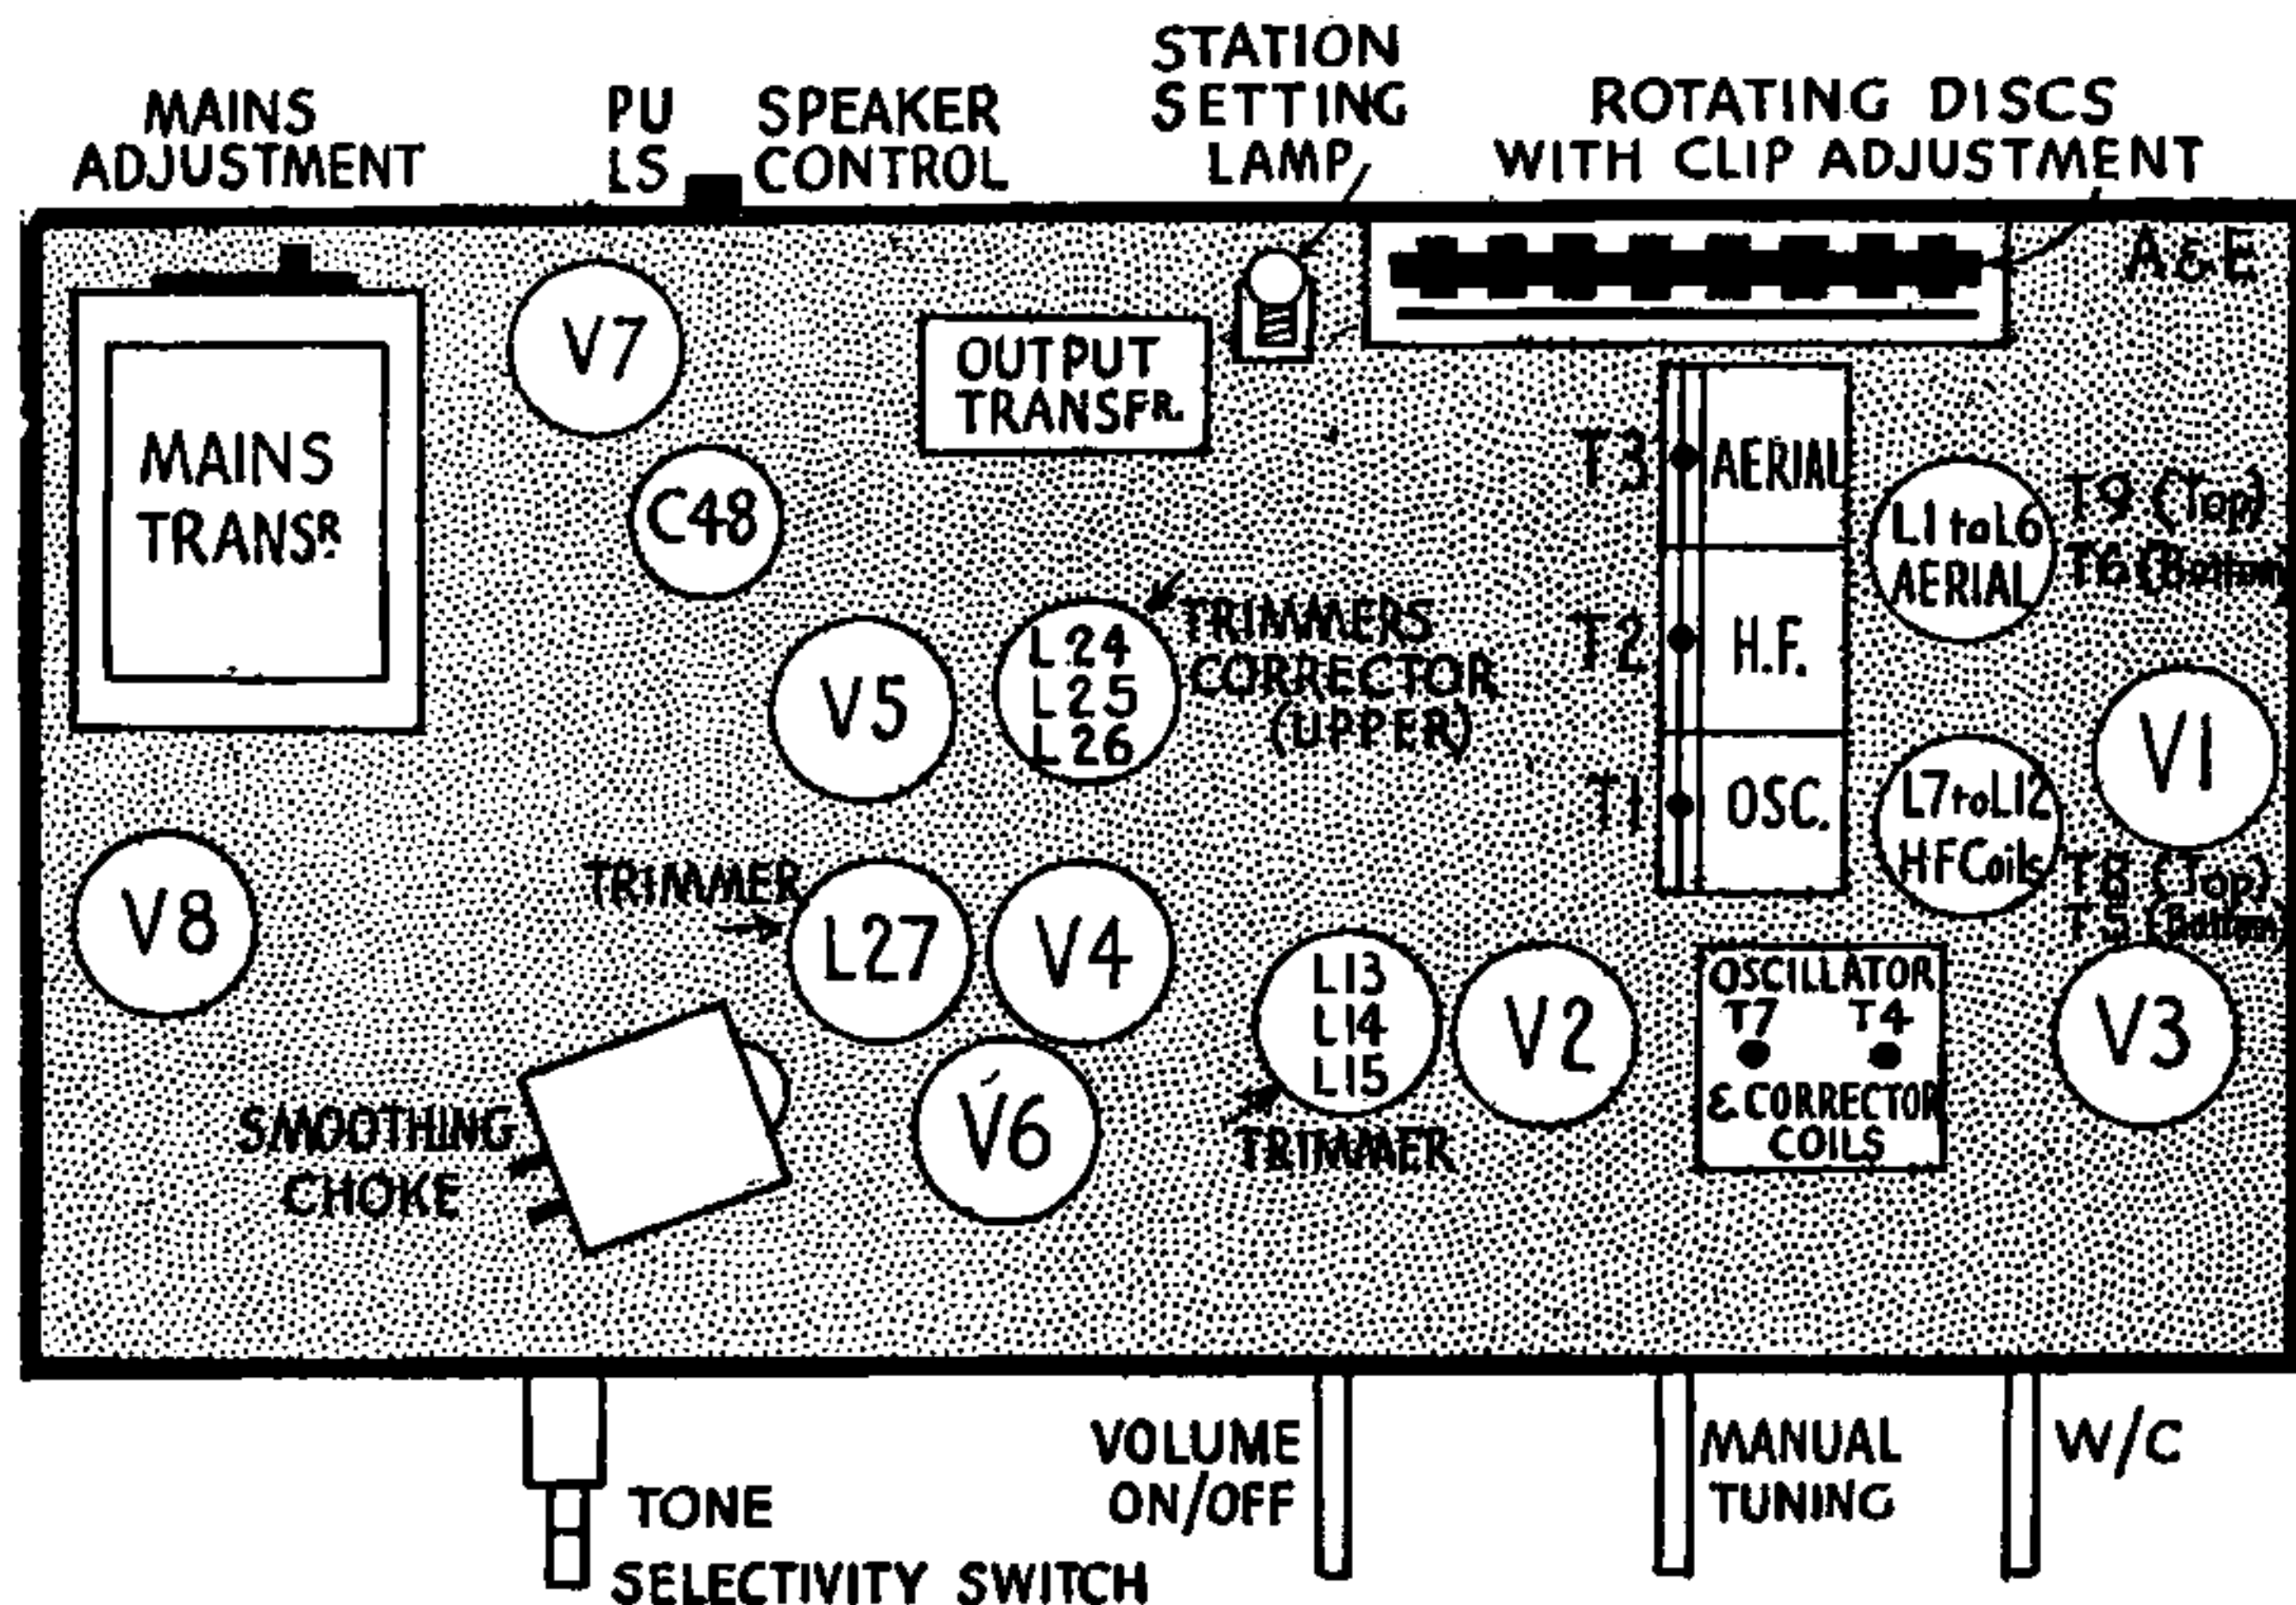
MAINS ADJUSTMENT

PU
LS

SPEAKER CONTROL

STATION SETTING LAMP

ROTATING DISCS WITH CLIP ADJUSTMENT

A&E

MAINS TRANS$^{R}$

V7

OUTPUT TRANSF$^{R}$

C48

T3

AERIAL

L1 to L6 AERIAL

T9 (Top)
T6 (Bottom)

TRIMMERS CORRECTOR (UPPER)

L24
L25
L26

V5

T2

H.F.

V1

T1

OSC.

L7 to L12 HF Coils

T8 (Top)
T5 (Bottom)

V8

TRIMMER

L27

V4

L13
L14
L15

V2

OSCILLATOR
T7 T4
& CORRECTOR COILS

V3

SMOOTHING CHOKE

V6

TRIMMER

VOLUME ON/OFF

MANUAL TUNING

W/C

TONE

SELECTIVITY SWITCH